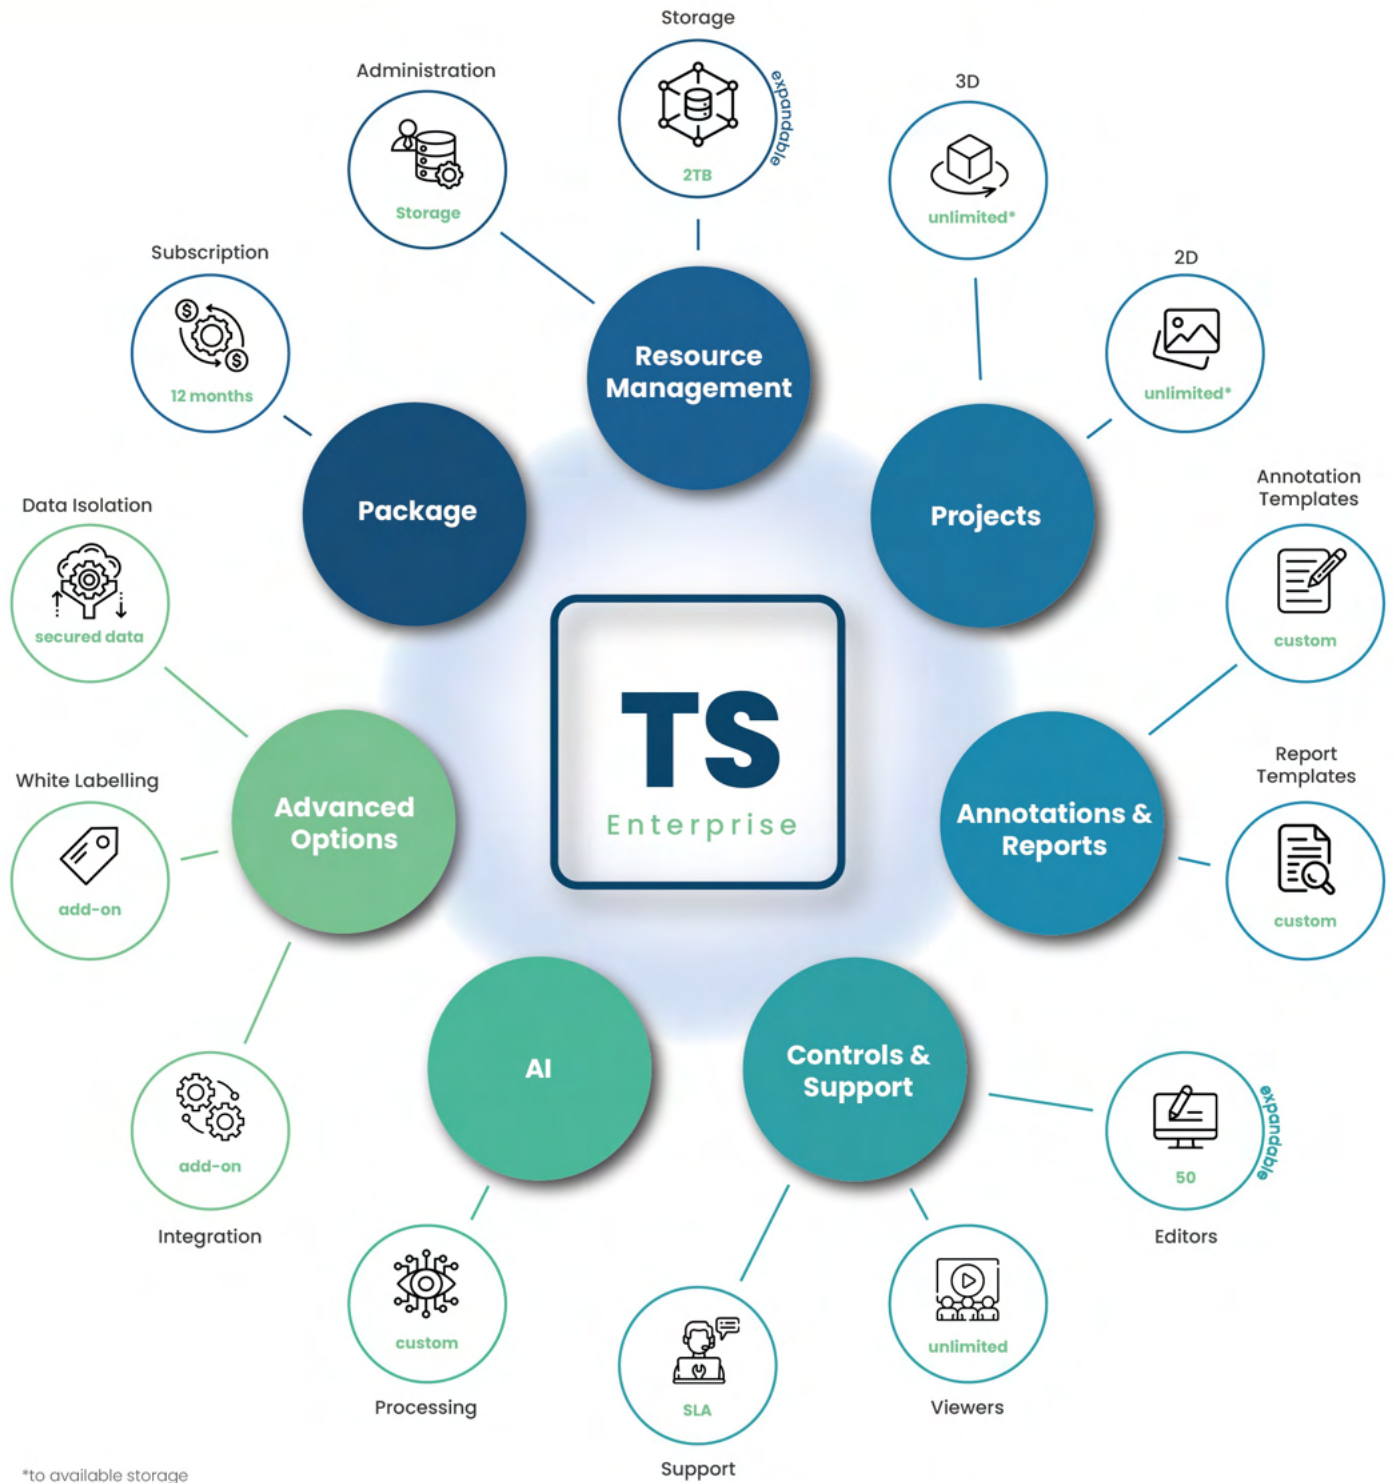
Storage
2TB
expandable

Administration
Storage

3D
unlimited*

Subscription
12 months

Resource Management

2D
unlimited*

Package

Projects

Annotation Templates
custom

Data Isolation
secured data

TS
Enterprise

White Labelling
add-on

Advanced Options

Annotations & Reports

Report Templates
custom

AI

Controls & Support

50
expandable
Editors

add-on
Integration

custom
Processing

SLA
Support

unlimited
Viewers

*to available storage